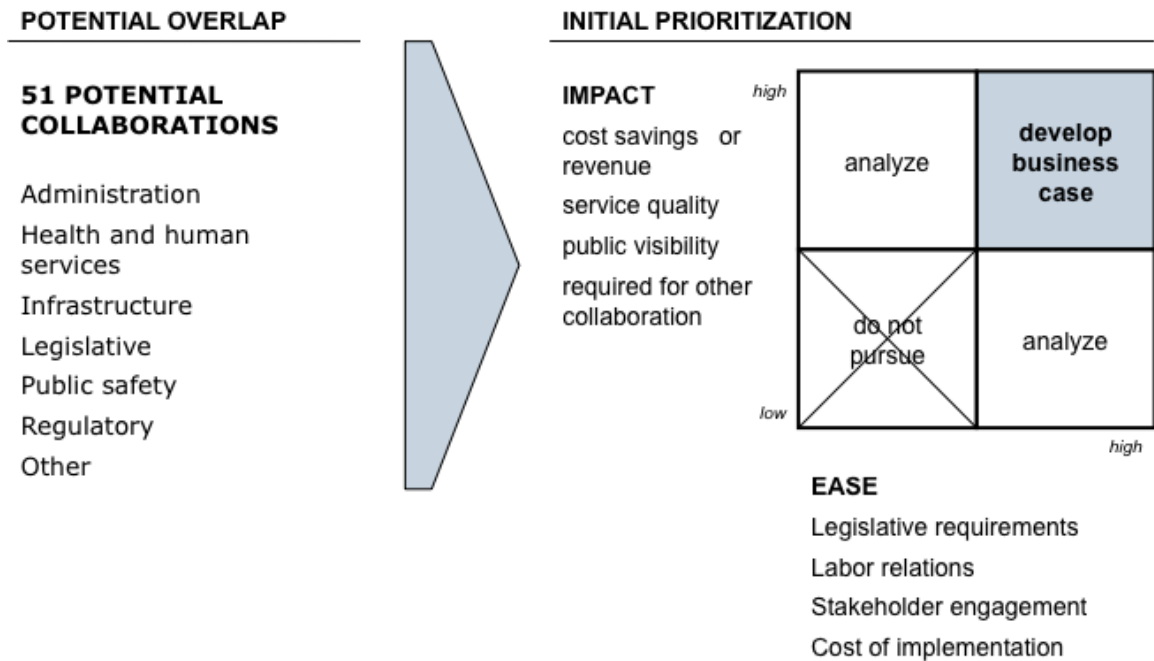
POTENTIAL OVERLAP

51 POTENTIAL COLLABORATIONS

Administration
Health and human services
Infrastructure
Legislative
Public safety
Regulatory
Other

INITIAL PRIORITIZATION

IMPACT
cost savings or revenue
service quality
public visibility
required for other collaboration

high
low

analyze
develop business case
do not pursue
analyze

high

EASE
Legislative requirements
Labor relations
Stakeholder engagement
Cost of implementation